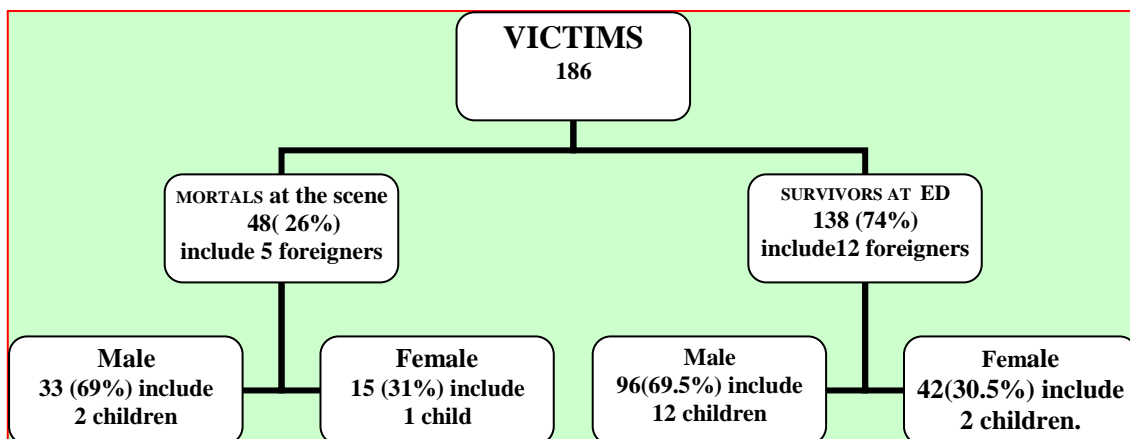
VICTIMS
186

MORTALS at the scene
48( 26%)
include 5 foreigners

SURVIVORS AT ED
138 (74%)
include12 foreigners

Male
33 (69%) include
2 children

Female
15 (31%) include
1 child

Male
96(69.5%) include
12 children

Female
42(30.5%) include
2 children.